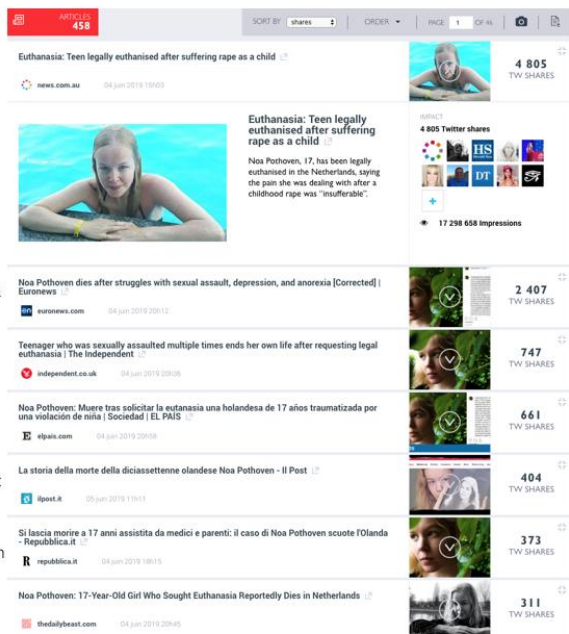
ARTICLES 458

SORT BY shares

ORDER

PAGE 1 OF 46

Euthanasia: Teen legally euthanised after suffering rape as a child

news.com.au 04 jun 2019 15h03

4 805
TW SHARES

Euthanasia: Teen legally euthanised after suffering rape as a child

Noa Pothoven, 17, has been legally euthanised in the Netherlands, saying the pain she was dealing with after a childhood rape was "insufferable".

IMPACT
4 805 Twitter shares

HS

DT

+

17 298 658 Impressions

Noa Pothoven dies after struggles with sexual assault, depression, and anorexia [Corrected] | Euronews

euronews.com 04 jun 2019 20h13

2 407
TW SHARES

Teenager who was sexually assaulted multiple times ends her own life after requesting legal euthanasia | The Independent

independent.co.uk 04 jun 2019 20h36

747
TW SHARES

Noa Pothoven: Muere tras solicitar la eutanasia una holandesa de 17 años traumatizada por una violación de niña | Sociedad | EL PAÍS

elpais.com 04 jun 2019 20h58

661
TW SHARES

La storia della morte della diciassettenne olandese Noa Pothoven - Il Post

ilpost.it 05 jun 2019 11h11

404
TW SHARES

Si lascia morire a 17 anni assistita da medici e parenti: il caso di Noa Pothoven scuote l'Olanda - Repubblica.it

republica.it 04 jun 2019 18h15

373
TW SHARES

Noa Pothoven: 17-Year-Old Girl Who Sought Euthanasia Reportedly Dies in Netherlands

thedailybeast.com 04 jun 2019 20h45

311
TW SHARES